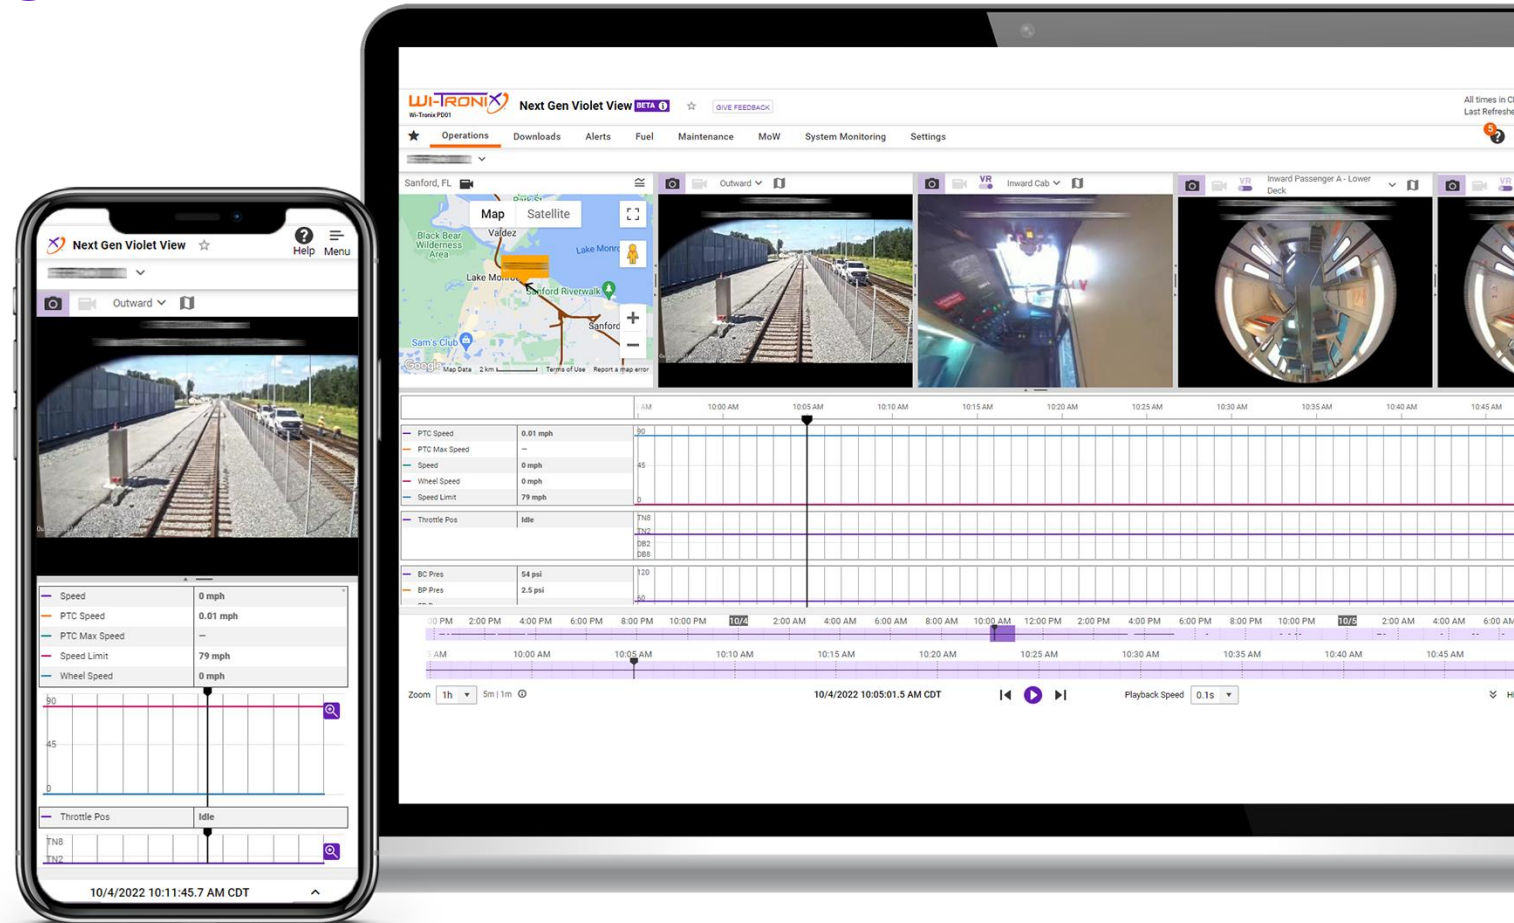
Next Gen Violet View
Help
Menu
Outward
Speed | 0 mph
PTC Speed | 0.01 mph
PTC Max Speed | —
Speed Limit | 79 mph
Wheel Speed | 0 mph
90
45
0
Throttle Pos | Idle
TN8
TN2
10/4/2022 10:11:45.7 AM CDT

WI-TRONIX
Wi-Tronix PD01
Next Gen Violet View BETA
GIVE FEEDBACK
All times in C
Last Refresh
Operations Downloads Alerts Fuel Maintenance MoW System Monitoring Settings
Sanford, FL
Map Satellite
Black Bear Wilderness Area
Valdez
Lake Monroe
Lake Monroe
Sanford Riverwalk
Sanford
Sam's Club
Google Map Data 2 km Terms of Use Report a map error
Outward
VR Inward Cab
VR Inward Passenger A - Lower Deck
VR
AM 10:00 AM 10:05 AM 10:10 AM 10:15 AM 10:20 AM 10:25 AM 10:30 AM 10:35 AM 10:40 AM 10:45 AM
PTC Speed | 0.01 mph
PTC Max Speed | —
Speed | 0 mph
Wheel Speed | 0 mph
Speed Limit | 79 mph
90
45
0
Throttle Pos | Idle
TN8
TN2
DB2
DB8
BC Pres | 54 psi
BP Pres | 2.5 psi
120
60
00 PM 2:00 PM 4:00 PM 6:00 PM 8:00 PM 10:00 PM 10/4 2:00 AM 4:00 AM 6:00 AM 8:00 AM 10:00 AM 12:00 PM 2:00 PM 4:00 PM 6:00 PM 8:00 PM 10:00 PM 10/5 2:00 AM 4:00 AM 6:00 AM
AM 10:00 AM 10:05 AM 10:10 AM 10:15 AM 10:20 AM 10:25 AM 10:30 AM 10:35 AM 10:40 AM 10:45 AM
Zoom 1h 5m | 1m
10/4/2022 10:05:01.5 AM CDT
Playback Speed 0.1s